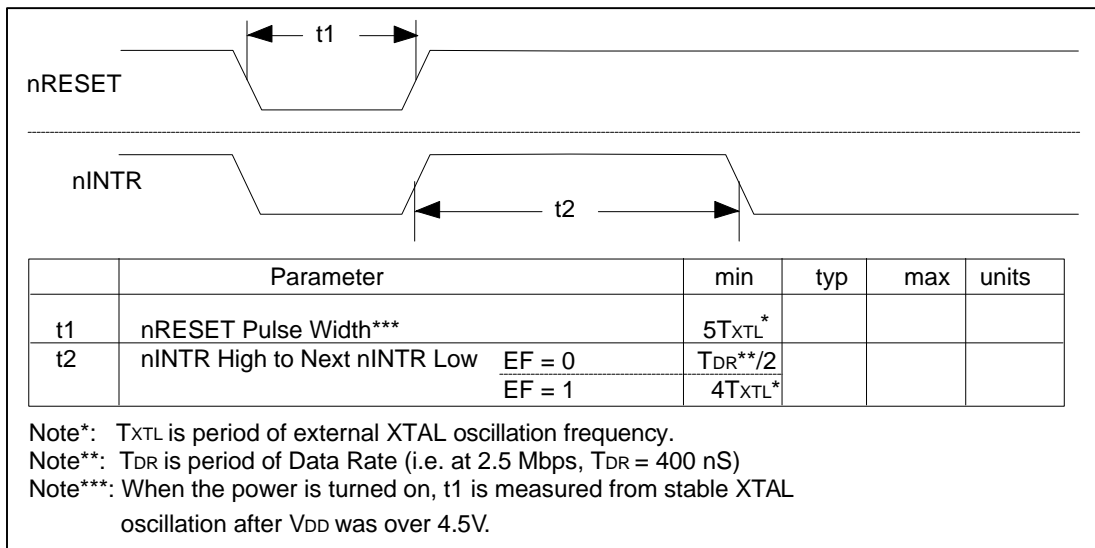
t1

nRESET

nINTR

t2

| | Parameter | min | typ | max | units |
|---|---|---|---|---|---|
| t1 | nRESET Pulse Width*** | $5T_{XTL}^{*}$ | | | |
| t2 | nINTR High to Next nINTR Low EF = 0 | $T_{DR}$**/2 | | | |
| | EF = 1 | $4T_{XTL}^{*}$ | | | |

Note*: $T_{XTL}$ is period of external XTAL oscillation frequency.
Note**: $T_{DR}$ is period of Data Rate (i.e. at 2.5 Mbps, $T_{DR}$ = 400 nS)
Note***: When the power is turned on, t1 is measured from stable XTAL oscillation after $V_{DD}$ was over 4.5V.